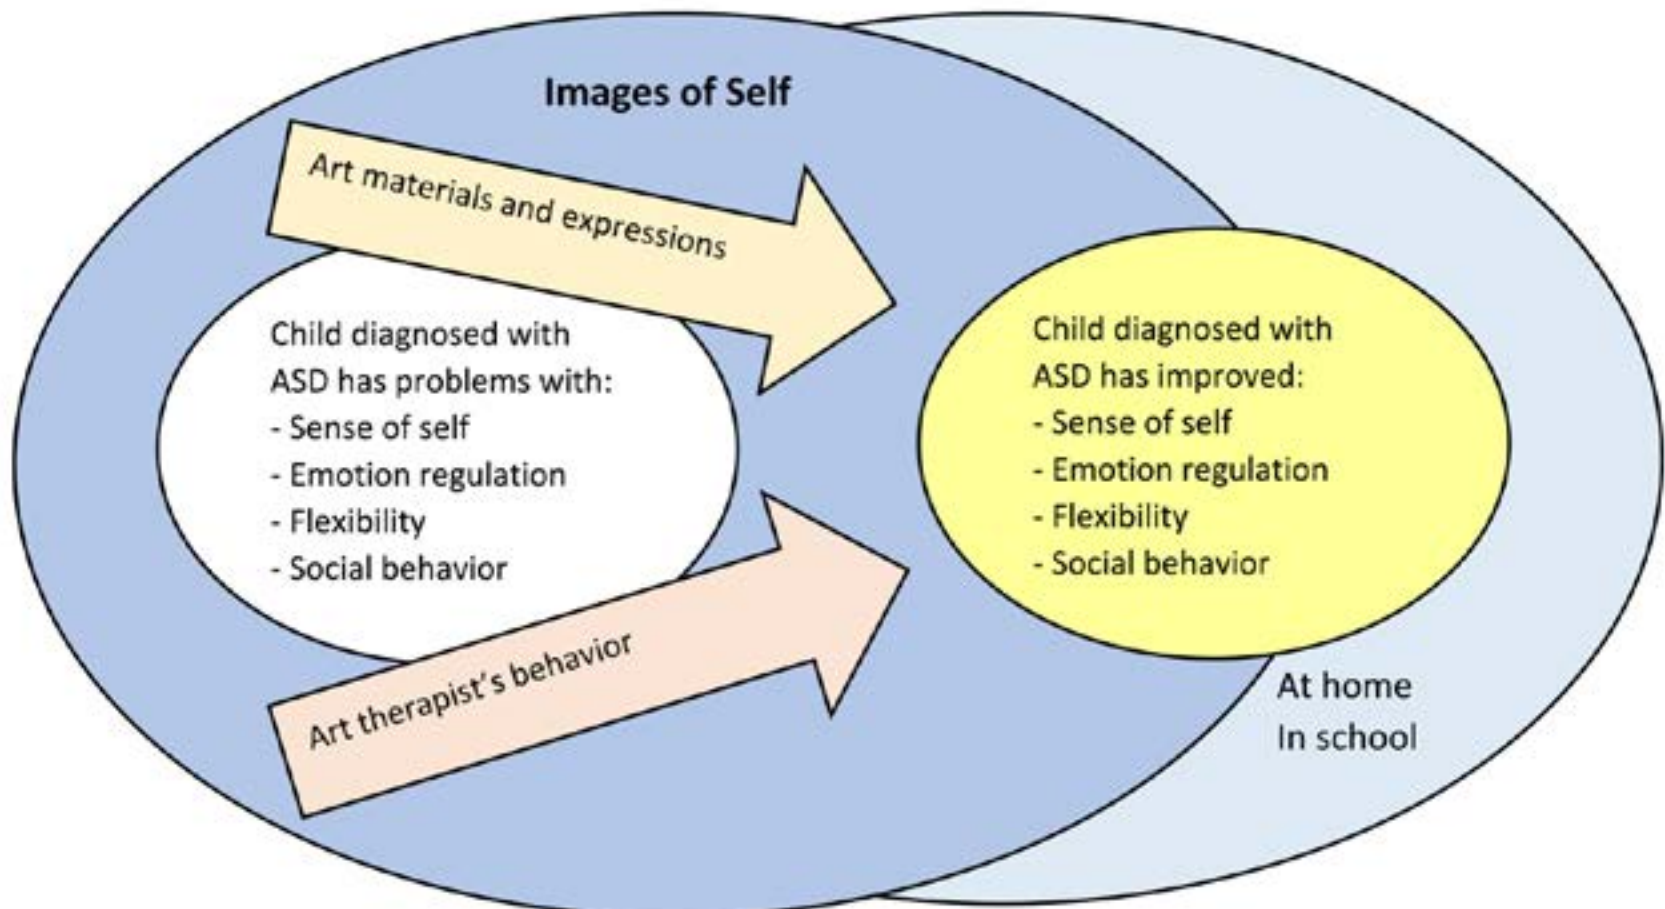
Images of Self

Art materials and expressions

Child diagnosed with ASD has problems with:
- Sense of self
- Emotion regulation
- Flexibility
- Social behavior

Art therapist's behavior

Child diagnosed with ASD has improved:
- Sense of self
- Emotion regulation
- Flexibility
- Social behavior

At home
In school